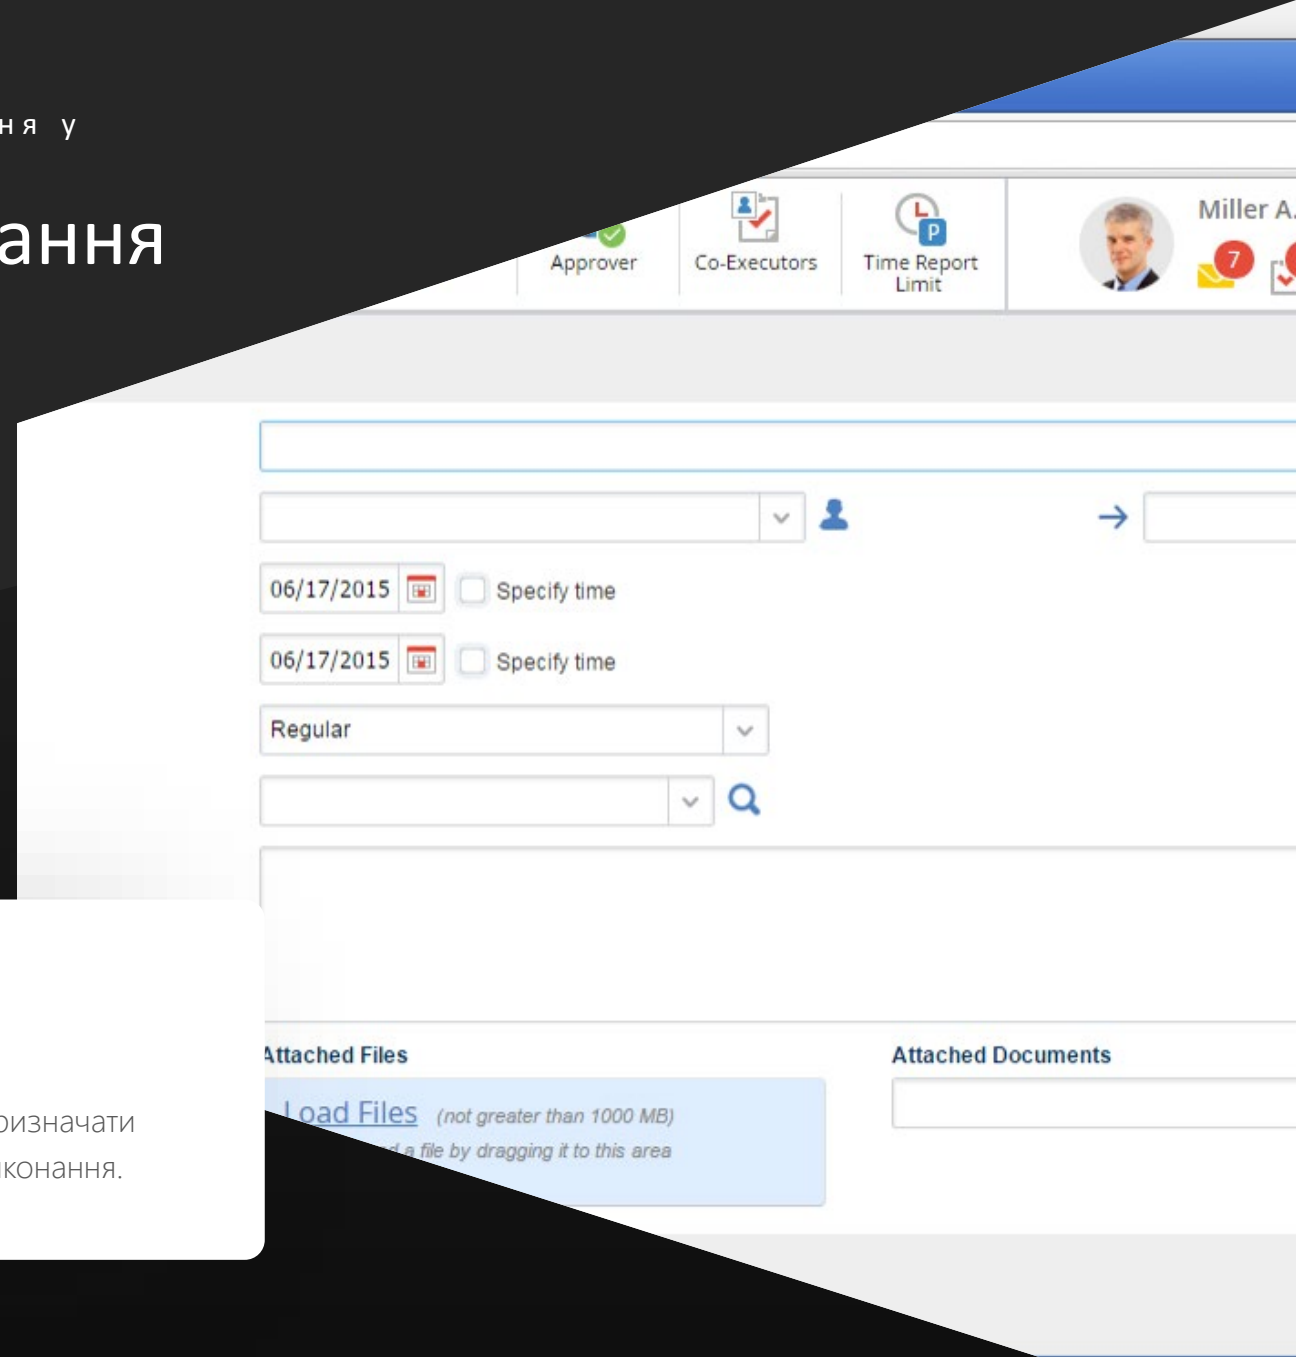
ння у

ання

Approver

Co-Executors

Time Report Limit

Miller A.

7

06/17/2015

Specify time

06/17/2015

Specify time

Regular

Attached Files

Load Files (not greater than 1000 MB)

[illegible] a file by dragging it to this area

Attached Documents

ризначати

иконання.